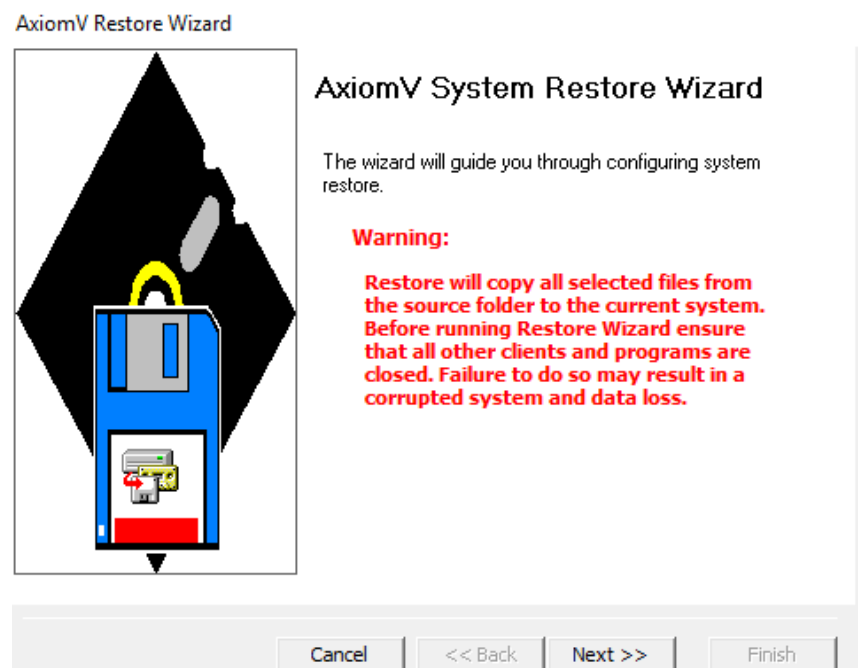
AxiomV Restore Wizard

AxiomV System Restore Wizard

The wizard will guide you through configuring system restore.

Warning:

Restore will copy all selected files from the source folder to the current system. Before running Restore Wizard ensure that all other clients and programs are closed. Failure to do so may result in a corrupted system and data loss.

Cancel
<< Back
Next >>
Finish